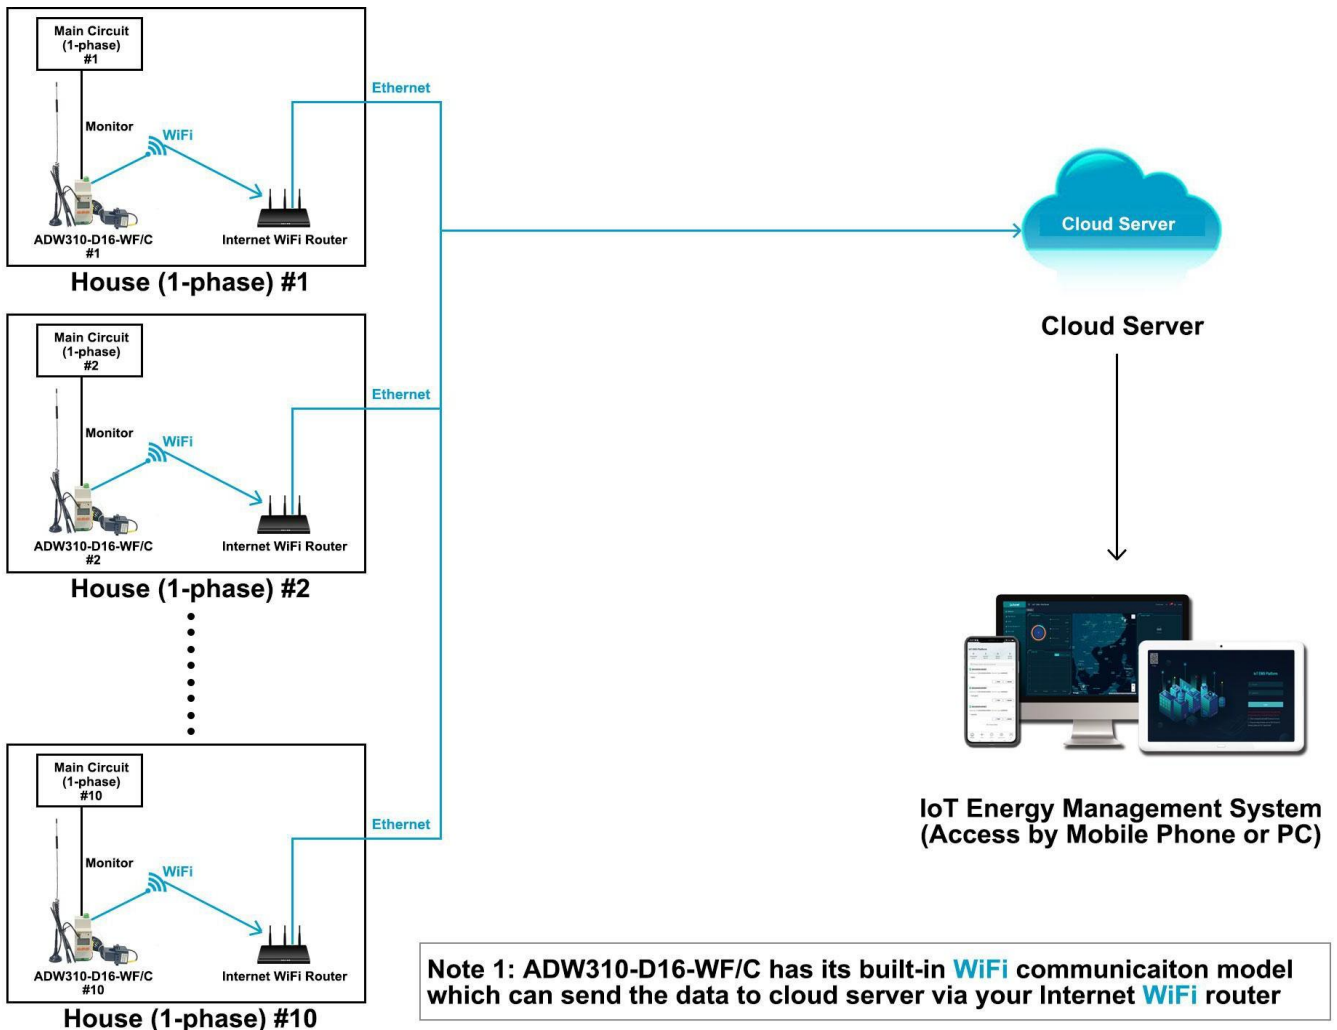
Main Circuit (1-phase) #1

Monitor

WiFi

ADW310-D16-WF/C #1

Internet WiFi Router

Ethernet

House (1-phase) #1

Main Circuit (1-phase) #2

Monitor

WiFi

ADW310-D16-WF/C #2

Internet WiFi Router

Ethernet

House (1-phase) #2

Main Circuit (1-phase) #10

Monitor

WiFi

ADW310-D16-WF/C #10

Internet WiFi Router

Ethernet

House (1-phase) #10

Cloud Server

Cloud Server

IoT Energy Management System (Access by Mobile Phone or PC)

Note 1: ADW310-D16-WF/C has its built-in WiFi communicaiton model which can send the data to cloud server via your Internet WiFi router